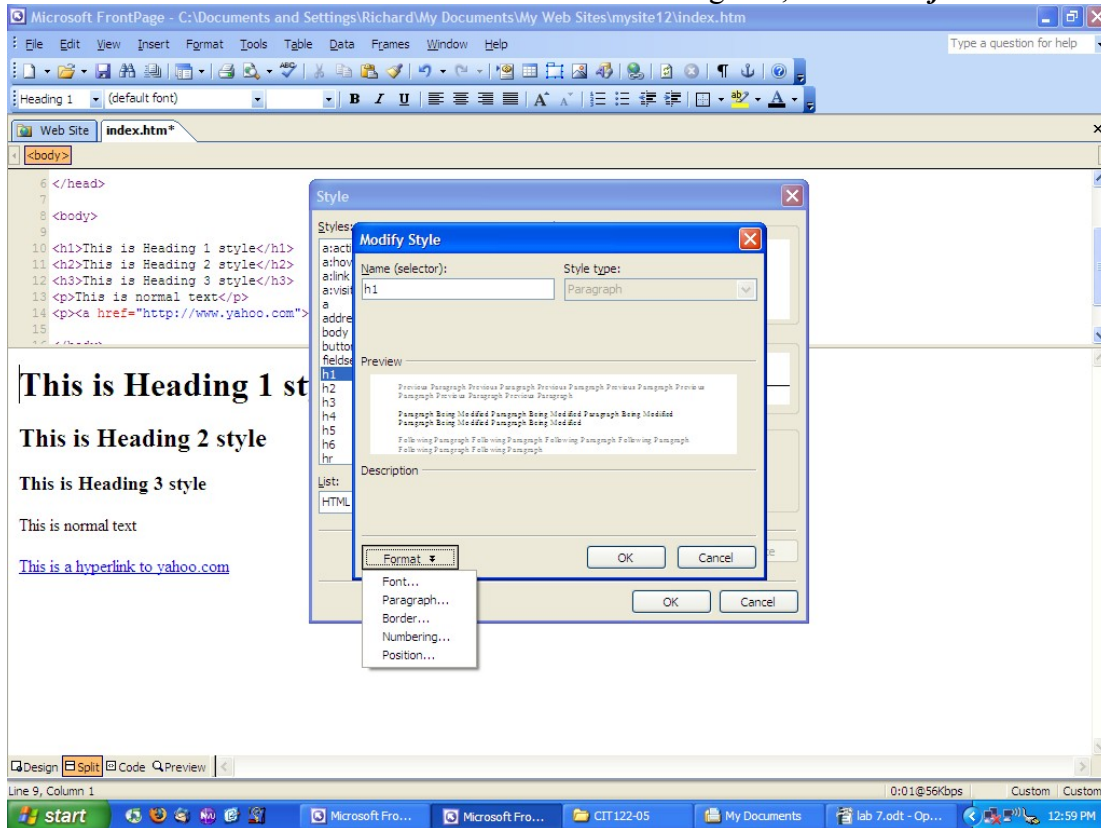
Microsoft FrontPage - C:\Documents and Settings\Richard\My Documents\My Web Sites\mysite12\index.htm

File Edit View Insert Format Tools Table Data Frames Window Help

Type a question for help

Heading 1 (default font)

Web Site index.htm*

<body>

6 </head>
7
8 <body>
9
10 <h1>This is Heading 1 style</h1>
11 <h2>This is Heading 2 style</h2>
12 <h3>This is Heading 3 style</h3>
13 <p>This is normal text</p>
14 <p><a href="http://www.yahoo.com">
15

This is Heading 1 st

This is Heading 2 style

This is Heading 3 style

This is normal text

This is a hyperlink to yahoo.com

Style

Styles:
a:acti
a:hov
a:link
a:visit
a
addre
body
butto
fieldse
h1
h2
h3
h4
h5
h6
hr

List:
HTML

OK Cancel

Modify Style

Name (selector):
h1

Style type:
Paragraph

Preview

Previous Paragraph Previous Paragraph Previous Paragraph Previous Paragraph Previous Paragraph Previous Paragraph Previous Paragraph

Paragraph Being Modified Paragraph Being Modified Paragraph Being Modified Paragraph Being Modified Paragraph Being Modified

Following Paragraph Following Paragraph Following Paragraph Following Paragraph Following Paragraph Following Paragraph

Description

Format

OK Cancel

Font...
Paragraph...
Border...
Numbering...
Position...

Design Split Code Preview

Line 9, Column 1

0:01@56Kbps Custom Custom

start Microsoft Fro... Microsoft Fro... CIT122-05 My Documents lab 7.odt - Op... 12:59 PM